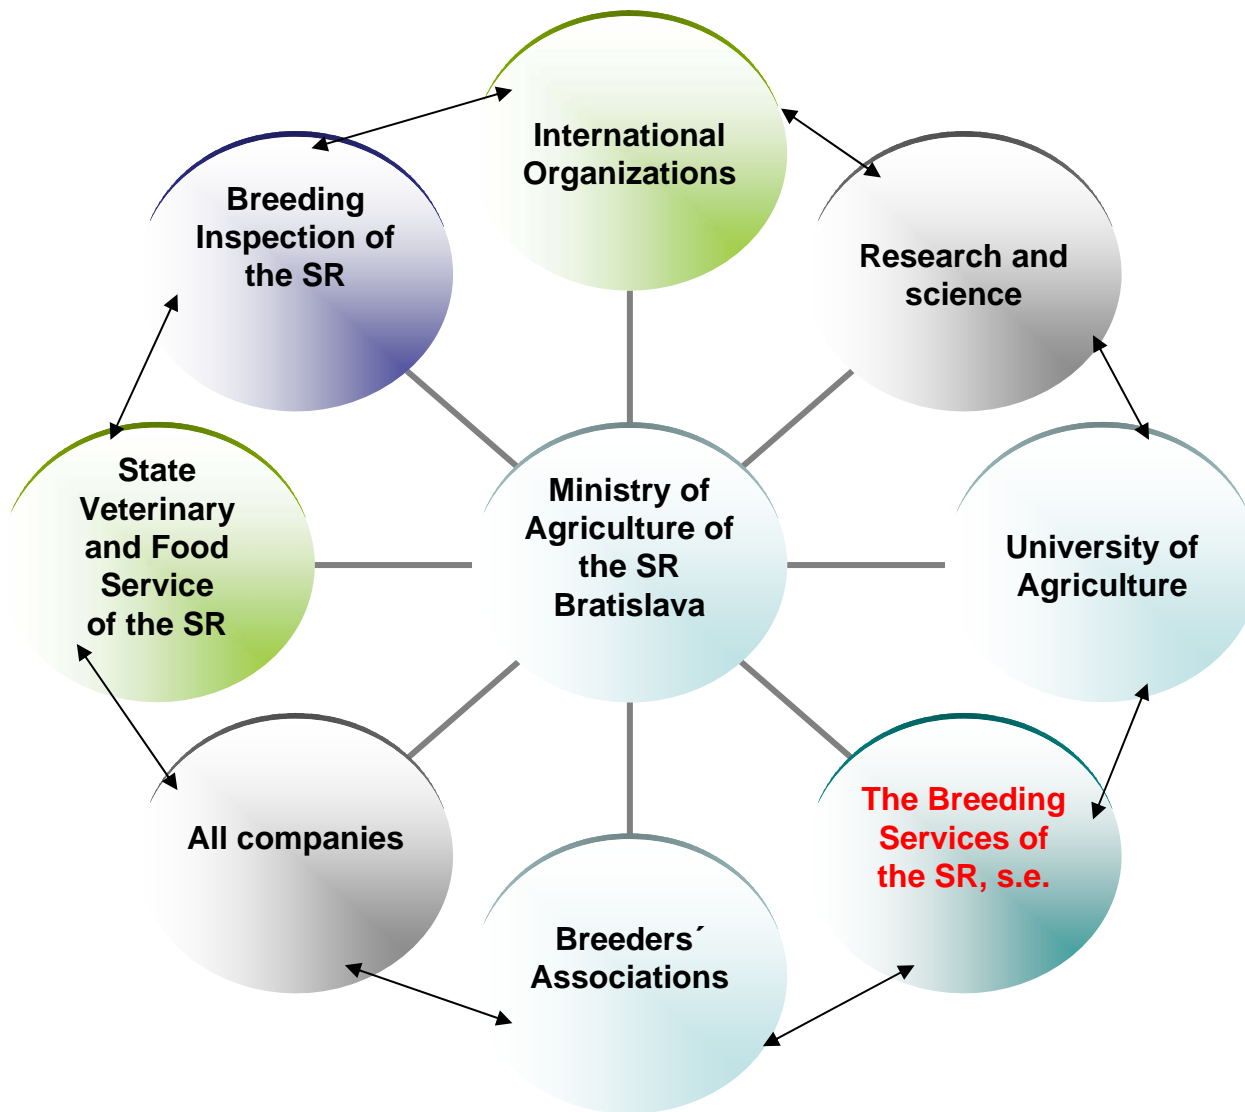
International Organizations

Breeding Inspection of the SR

Research and science

State Veterinary and Food Service of the SR

Ministry of Agriculture of the SR Bratislava

University of Agriculture

All companies

The Breeding Services of the SR, s.e.

Breeders´ Associations